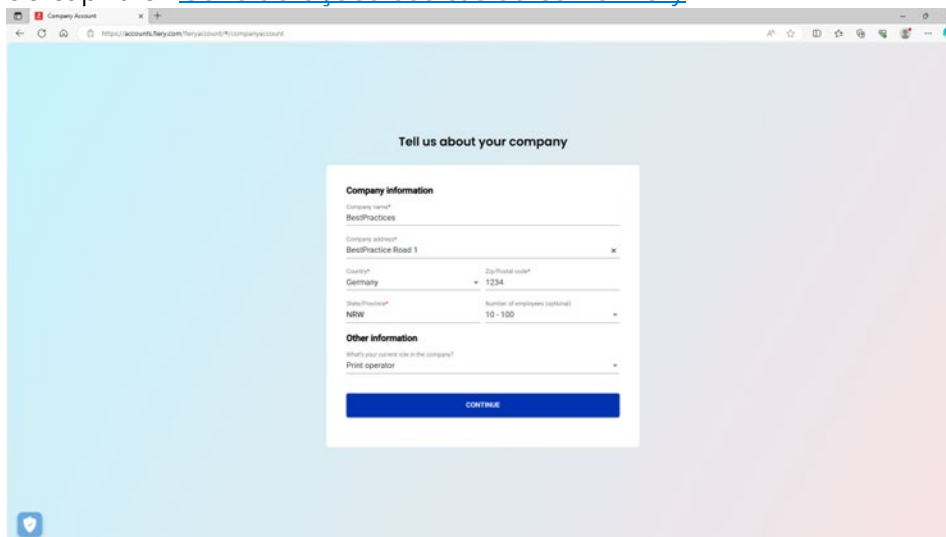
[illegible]

Company Account

https://accounts.fiery.com/fieryaccount/#/companyaccount

Tell us about your company

Company information

Company name*
BestPractices

Company address*
BestPractice Road 1

Country*
Germany

Zip/Postal code*
1234

State/Province*
NRW

Number of employees (optional)
10 - 100

Other information

What's your current role in the company?
Print operator

CONTINUE